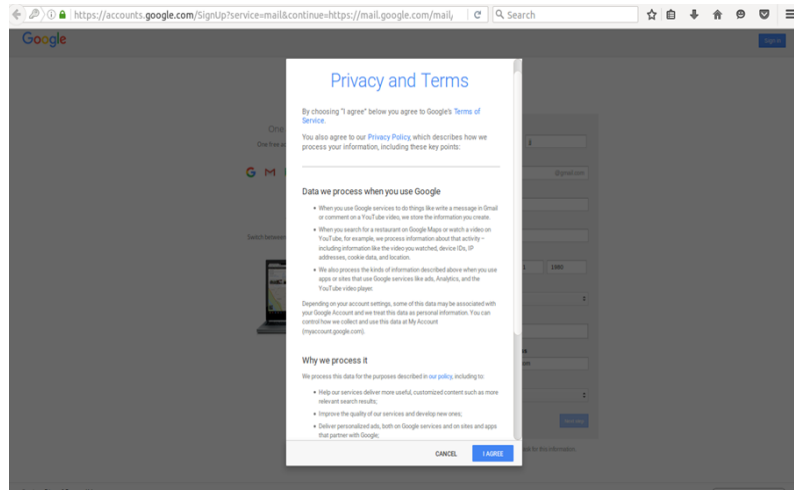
https://accounts.google.com/SignUp?service=mail&continue=https://mail.google.com/mail/

Search

Google

Sign in

One

One free a

Switch betwee

@gmail.com

1980

Privacy and Terms

By choosing "I agree" below you agree to Google's Terms of Service.

You also agree to our Privacy Policy, which describes how we process your information, including these key points:

Data we process when you use Google

When you use Google services to do things like write a message in Gmail or comment on a YouTube video, we store the information you create.

When you search for a restaurant on Google Maps or watch a video on YouTube, for example, we process information about that activity – including information like the video you watched, device IDs, IP addresses, cookie data, and location.

We also process the kinds of information described above when you use apps or sites that use Google services like ads, Analytics, and the YouTube video player.

Depending on your account settings, some of this data may be associated with your Google Account and we treat this data as personal information. You can control how we collect and use this data at My Account (myaccount.google.com).

Why we process it

We process this data for the purposes described in our policy, including to:

Help our services deliver more useful, customized content such as more relevant search results;

Improve the quality of our services and develop new ones;

Deliver personalized ads, both on Google services and on sites and apps that partner with Google;

CANCEL

I AGREE

Next step